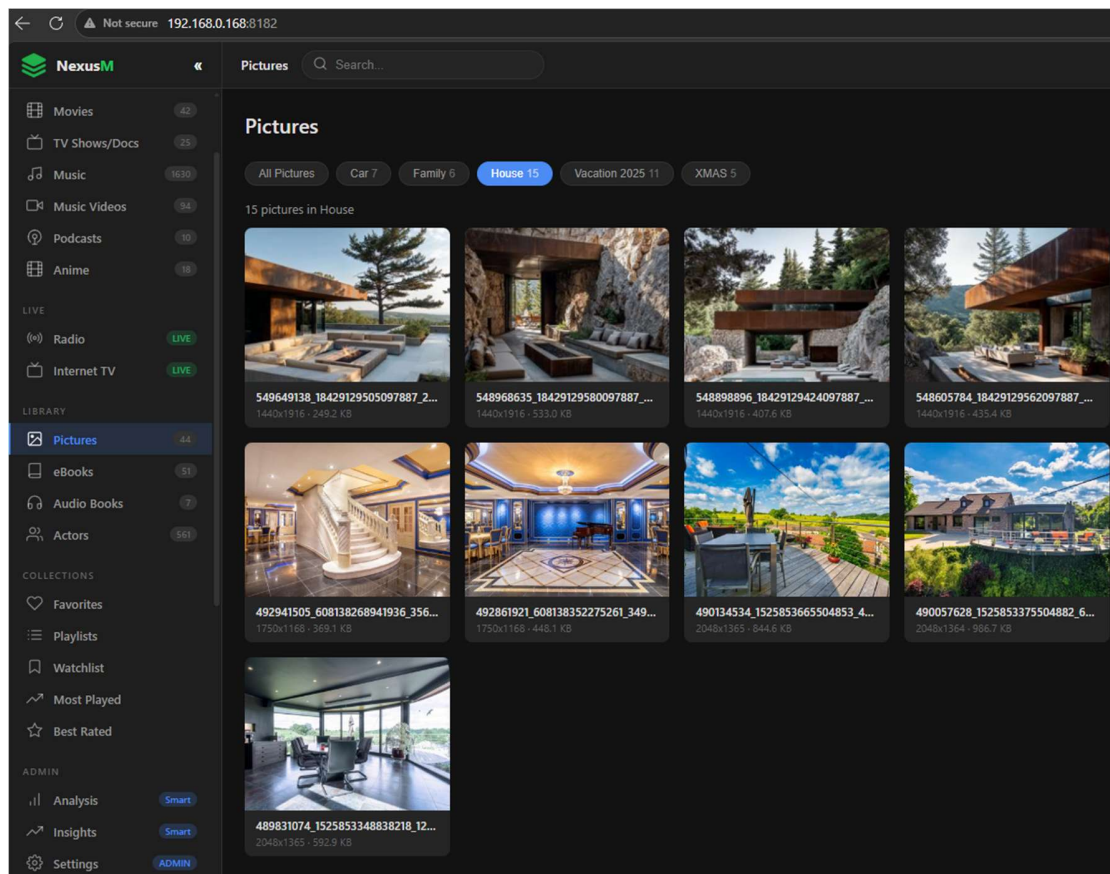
Not secure 192.168.0.168:8182

NexusM «

Movies 42
TV Shows/Docs 25
Music 1630
Music Videos 94
Podcasts 10
Anime 18

LIVE
Radio LIVE
Internet TV LIVE

LIBRARY
Pictures 44
eBooks 51
Audio Books 7
Actors 561

COLLECTIONS
Favorites
Playlists
Watchlist
Most Played
Best Rated

ADMIN
Analysis Smart
Insights Smart
Settings ADMIN

Pictures Search...

Pictures

All Pictures Car 7 Family 6 House 15 Vacation 2025 11 XMAS 5

15 pictures in House

549649138_18429129505097887_2...
1440x1916 · 249.2 KB

548968635_18429129580097887_...
1440x1916 · 533.0 KB

548898896_18429129424097887_...
1440x1916 · 407.6 KB

548605784_18429129562097887_...
1440x1916 · 435.4 KB

492941505_608138268941936_356...
1750x1168 · 369.1 KB

492861921_608138352275261_349...
1750x1168 · 448.1 KB

490134534_1525853665504853_4...
2048x1365 · 844.6 KB

490057628_1525853375504882_6...
2048x1364 · 986.7 KB

489831074_1525853348838218_12...
2048x1365 · 592.9 KB